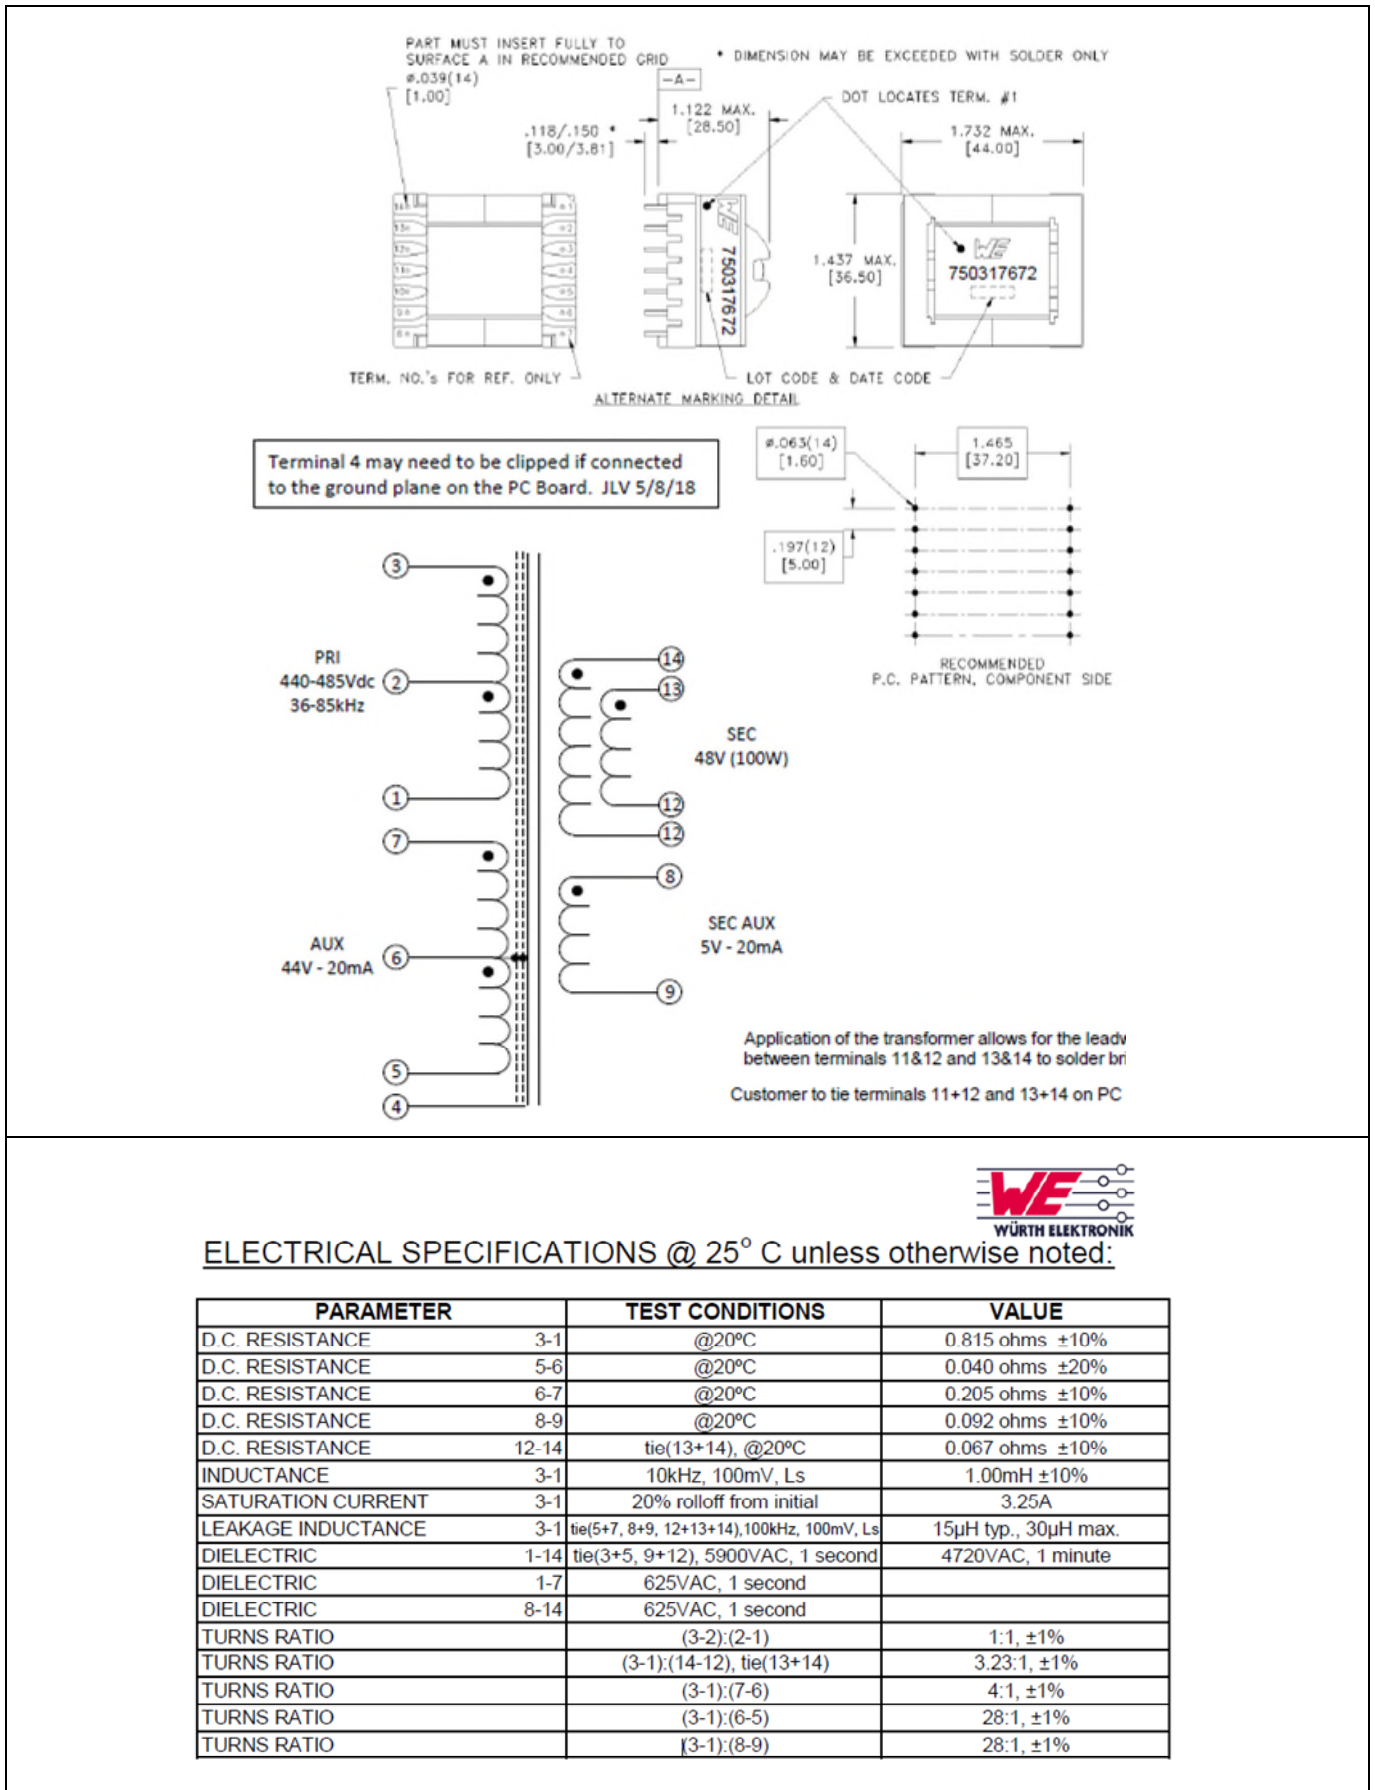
PART MUST INSERT FULLY TO SURFACE A IN RECOMMENDED GRID
ø.039(14) [1.00]

• DIMENSION MAY BE EXCEEDED WITH SOLDER ONLY

-A-

1.122 MAX. [28.50]

.118/.150 • [3.00/3.81]

DOT LOCATES TERM. #1

1.732 MAX. [44.00]

750317672

1.437 MAX. [36.50]

750317672

TERM. NO.'s FOR REF. ONLY

LOT CODE & DATE CODE

ALTERNATE MARKING DETAIL

Terminal 4 may need to be clipped if connected to the ground plane on the PC Board. JLV 5/8/18

ø.063(14) [1.60]

1.465 [37.20]

.197(12) [5.00]

RECOMMENDED P.C. PATTERN, COMPONENT SIDE

3
PRI 440-485Vdc 36-85kHz
2
1
7
AUX 44V - 20mA
6
5
4

14
13
SEC 48V (100W)
12
12
8
SEC AUX 5V - 20mA
9

Application of the transformer allows for the leadv between terminals 11&12 and 13&14 to solder bri

Customer to tie terminals 11+12 and 13+14 on PC

WÜRTH ELEKTRONIK

ELECTRICAL SPECIFICATIONS @ 25° C unless otherwise noted:

| PARAMETER | | TEST CONDITIONS | VALUE |
|---|---|---|---|
| D.C. RESISTANCE | 3-1 | @20ºC | 0.815 ohms ±10% |
| D.C. RESISTANCE | 5-6 | @20ºC | 0.040 ohms ±20% |
| D.C. RESISTANCE | 6-7 | @20ºC | 0.205 ohms ±10% |
| D.C. RESISTANCE | 8-9 | @20ºC | 0.092 ohms ±10% |
| D.C. RESISTANCE | 12-14 | tie(13+14), @20ºC | 0.067 ohms ±10% |
| INDUCTANCE | 3-1 | 10kHz, 100mV, Ls | 1.00mH ±10% |
| SATURATION CURRENT | 3-1 | 20% rolloff from initial | 3.25A |
| LEAKAGE INDUCTANCE | 3-1 | tie(5+7, 8+9, 12+13+14),100kHz, 100mV, Ls | 15µH typ., 30µH max. |
| DIELECTRIC | 1-14 | tie(3+5, 9+12), 5900VAC, 1 second | 4720VAC, 1 minute |
| DIELECTRIC | 1-7 | 625VAC, 1 second | |
| DIELECTRIC | 8-14 | 625VAC, 1 second | |
| TURNS RATIO | | (3-2):(2-1) | 1:1, ±1% |
| TURNS RATIO | | (3-1):(14-12), tie(13+14) | 3.23:1, ±1% |
| TURNS RATIO | | (3-1):(7-6) | 4:1, ±1% |
| TURNS RATIO | | (3-1):(6-5) | 28:1, ±1% |
| TURNS RATIO | | (3-1):(8-9) | 28:1, ±1% |